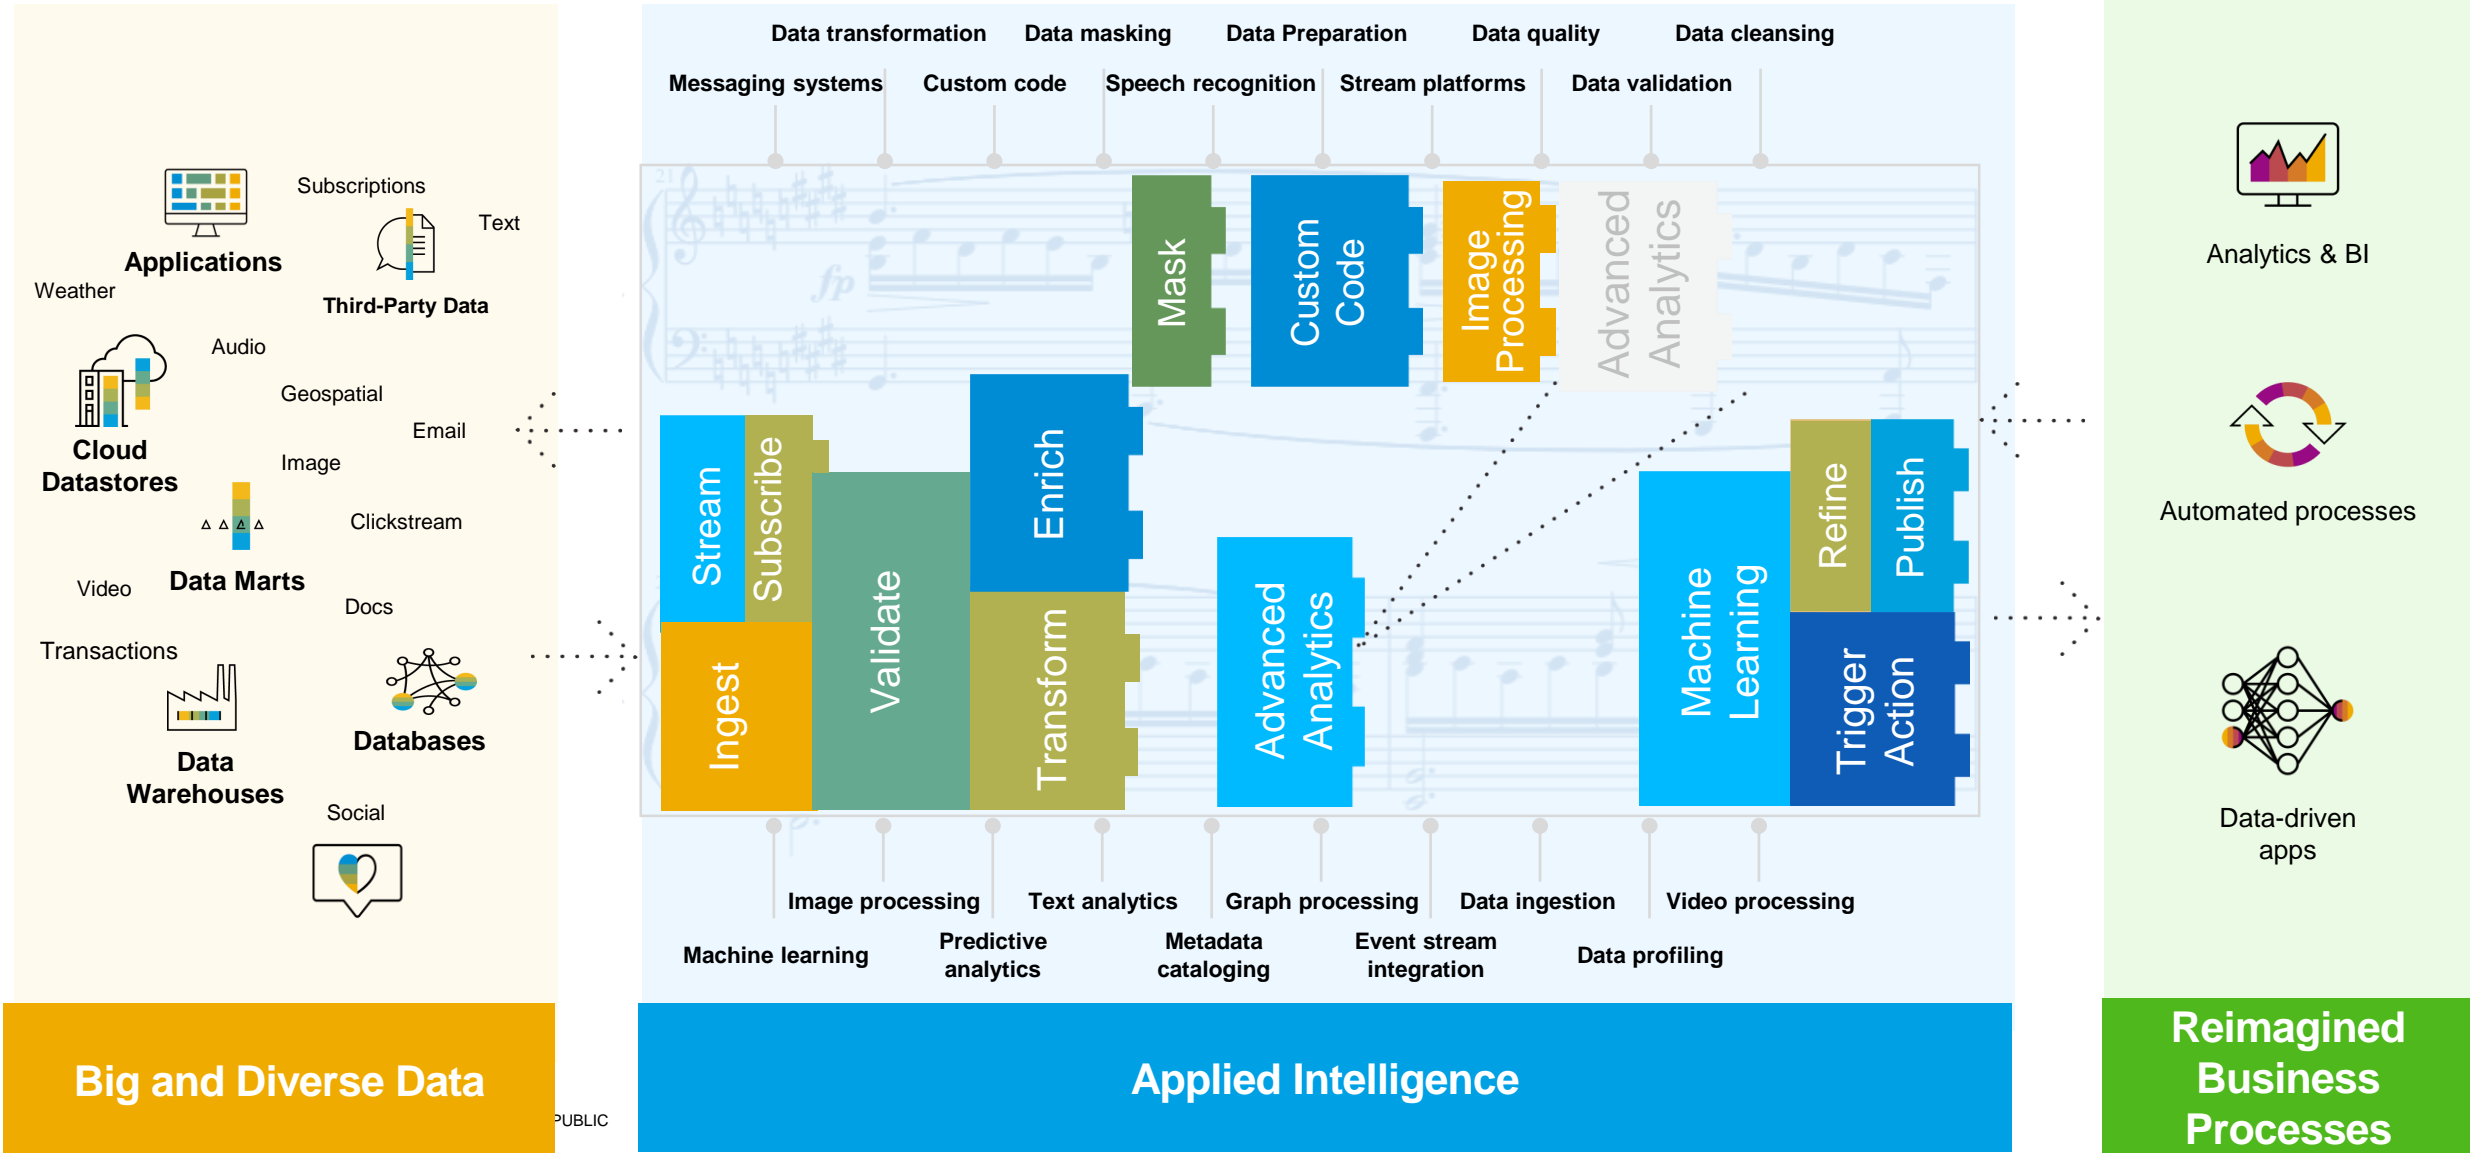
Subscriptions

Text

Applications

Weather

Third-Party Data

Audio

Geospatial

Email

Cloud Datastores

Image

Clickstream

Video

Data Marts

Docs

Transactions

Databases

Data Warehouses

Social

Big and Diverse Data

PUBLIC

Data transformation Data masking Data Preparation Data quality Data cleansing

Messaging systems Custom code Speech recognition Stream platforms Data validation

Mask

Custom Code

Image Processing

Advanced Analytics

Stream

Subscribe

Enrich

Validate

Ingest

Transform

Advanced Analytics

Machine Learning

Refine

Publish

Trigger Action

Image processing Text analytics Graph processing Data ingestion Video processing

Machine learning Predictive analytics Metadata cataloging Event stream integration Data profiling

Applied Intelligence

Analytics & BI

Automated processes

Data-driven apps

Reimagined Business Processes